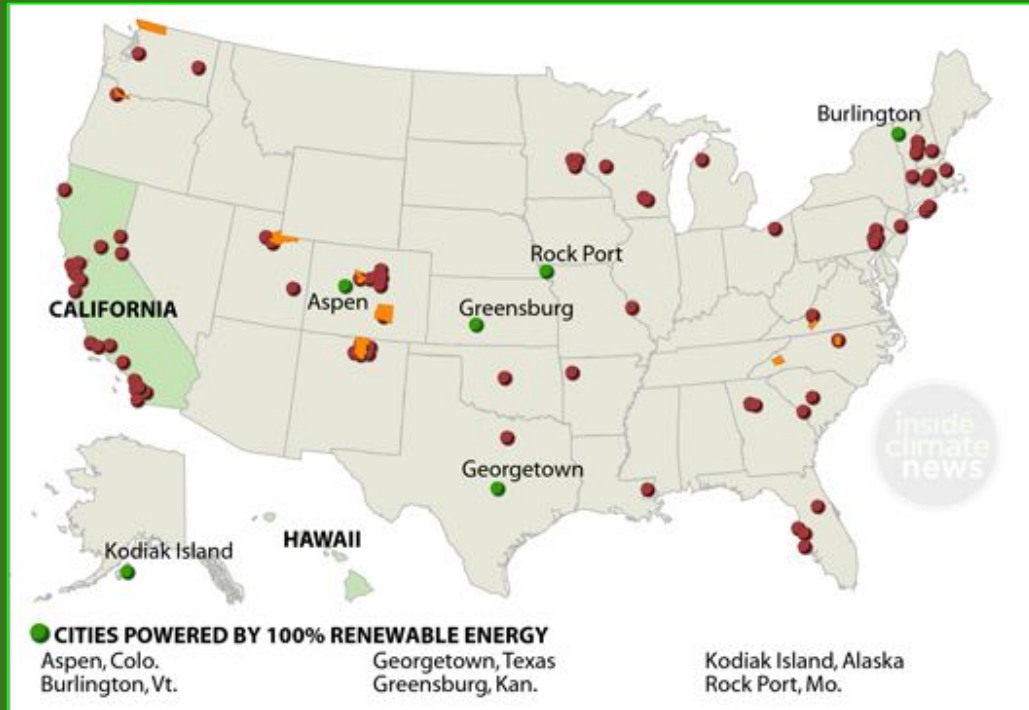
Burlington
Rock Port
CALIFORNIA
Aspen
Greensburg
Georgetown
inside climate news
Kodiak Island
HAWAII

CITIES POWERED BY 100% RENEWABLE ENERGY
Aspen, Colo.
Burlington, Vt.
Georgetown, Texas
Greensburg, Kan.
Kodiak Island, Alaska
Rock Port, Mo.